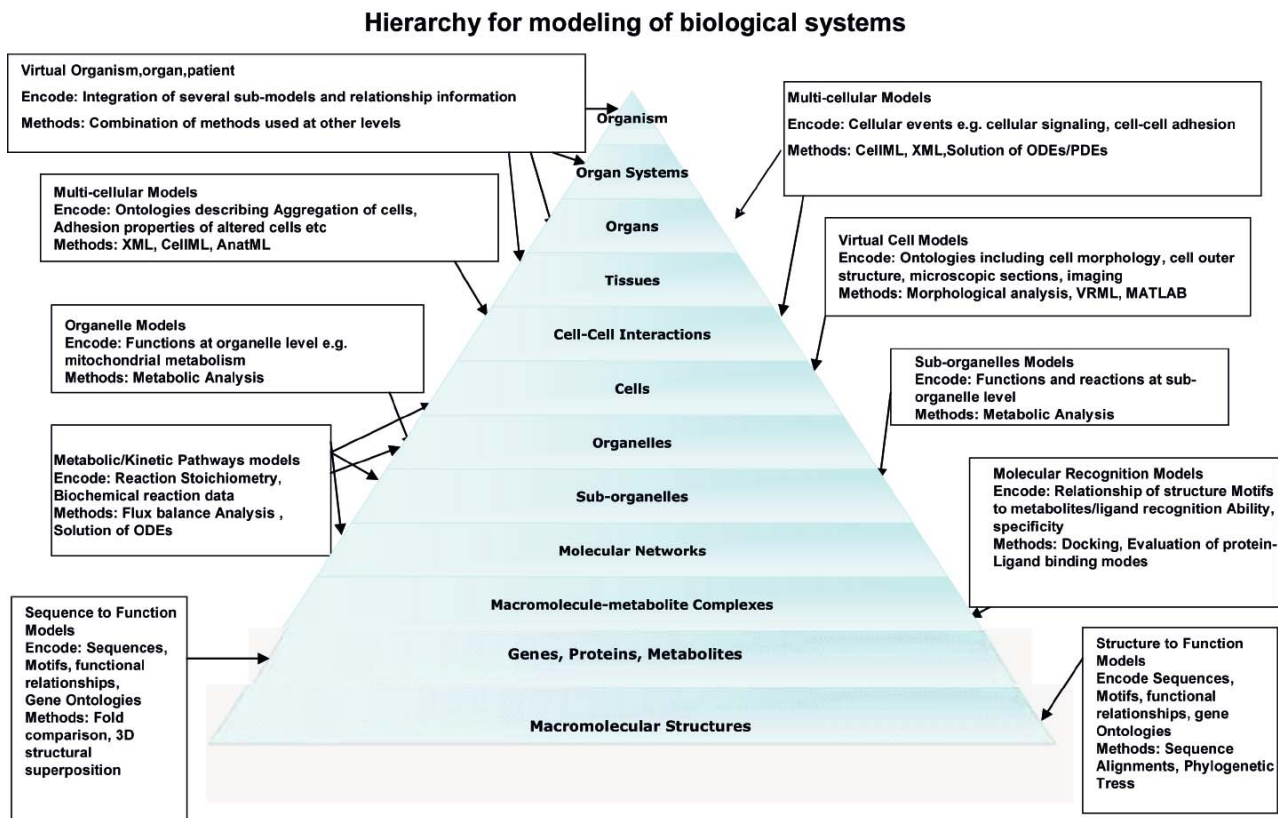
Hierarchy for modeling of biological systems

Virtual Organism,organ,patient
Encode: Integration of several sub-models and relationship information
Methods: Combination of methods used at other levels

Multi-cellular Models
Encode: Cellular events e.g. cellular signaling, cell-cell adhesion
Methods: CellML, XML,Solution of ODEs/PDEs

Multi-cellular Models
Encode: Ontologies describing Aggregation of cells, Adhesion properties of altered cells etc
Methods: XML, CellML, AnatML

Virtual Cell Models
Encode: Ontologies including cell morphology, cell outer structure, microscopic sections, imaging
Methods: Morphological analysis, VRML, MATLAB

Organelle Models
Encode: Functions at organelle level e.g. mitochondrial metabolism
Methods: Metabolic Analysis

Sub-organelles Models
Encode: Functions and reactions at sub-organelle level
Methods: Metabolic Analysis

Metabolic/Kinetic Pathways models
Encode: Reaction Stoichiometry, Biochemical reaction data
Methods: Flux balance Analysis , Solution of ODEs

Molecular Recognition Models
Encode: Relationship of structure Motifs to metabolites/ligand recognition Ability, specificity
Methods: Docking, Evaluation of protein-Ligand binding modes

Organism
Organ Systems
Organs
Tissues
Cell-Cell Interactions
Cells
Organelles
Sub-organelles
Molecular Networks
Macromolecule-metabolite Complexes
Genes, Proteins, Metabolites
Macromolecular Structures

Sequence to Function Models
Encode: Sequences, Motifs, functional relationships, Gene Ontologies
Methods: Fold comparison, 3D structural superposition

Structure to Function Models
Encode Sequences, Motifs, functional relationships, gene Ontologies
Methods: Sequence Alignments, Phylogenetic Tress